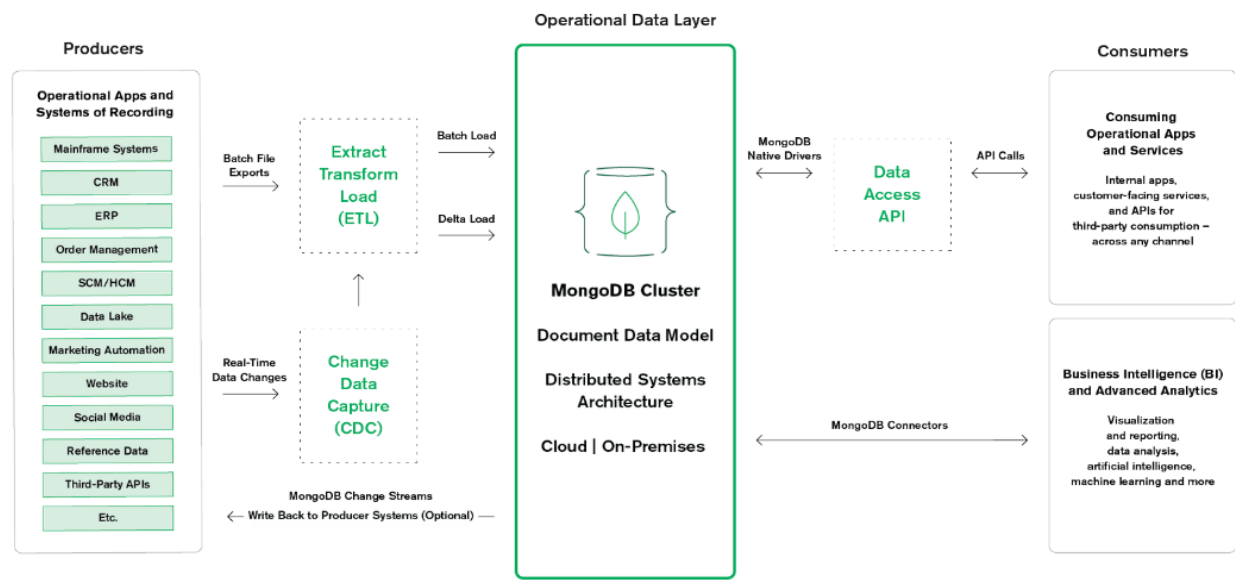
Operational Data Layer

Producers

Operational Apps and Systems of Recording

Mainframe Systems

CRM

ERP

Order Management

SCM/HCM

Data Lake

Marketing Automation

Website

Social Media

Reference Data

Third-Party APIs

Etc.

Batch File Exports

Extract Transform Load (ETL)

Batch Load

Delta Load

Real-Time Data Changes

Change Data Capture (CDC)

MongoDB Change Streams

Write Back to Producer Systems (Optional)

MongoDB Cluster

Document Data Model

Distributed Systems Architecture

Cloud | On-Premises

MongoDB Native Drivers

Data Access API

API Calls

MongoDB Connectors

Consumers

Consuming Operational Apps and Services

Internal apps, customer-facing services, and APIs for third-party consumption – across any channel

Business Intelligence (BI) and Advanced Analytics

Visualization and reporting, data analysis, artificial intelligence, machine learning and more